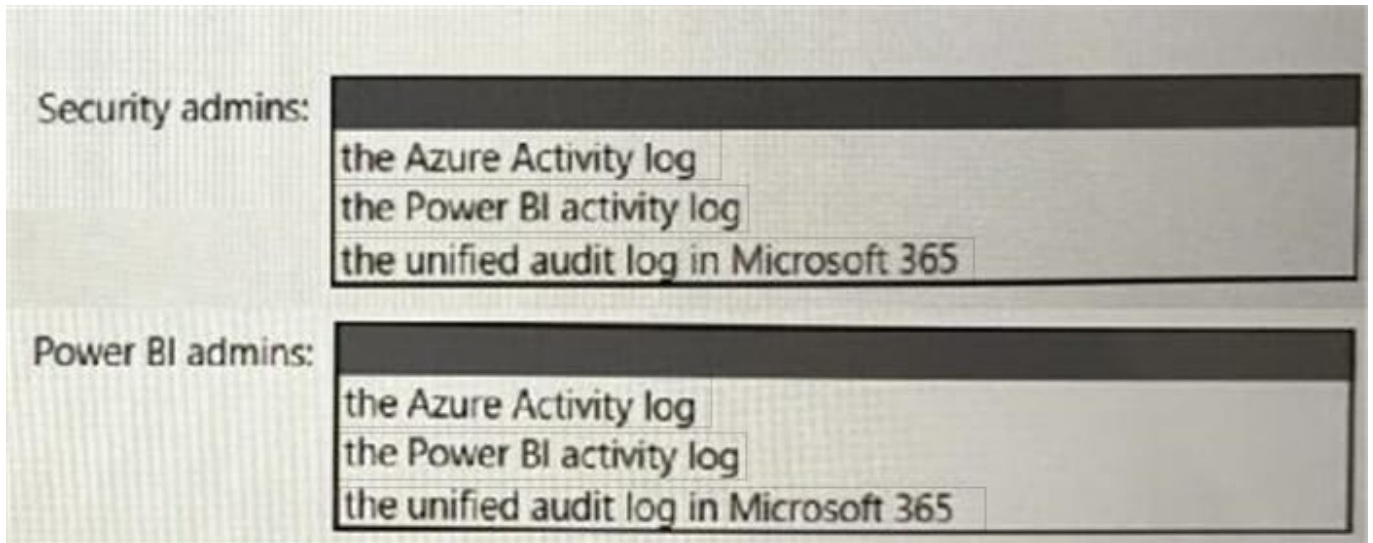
Security admins:

the Azure Activity log
the Power BI activity log
the unified audit log in Microsoft 365

Power BI admins:

the Azure Activity log
the Power BI activity log
the unified audit log in Microsoft 365